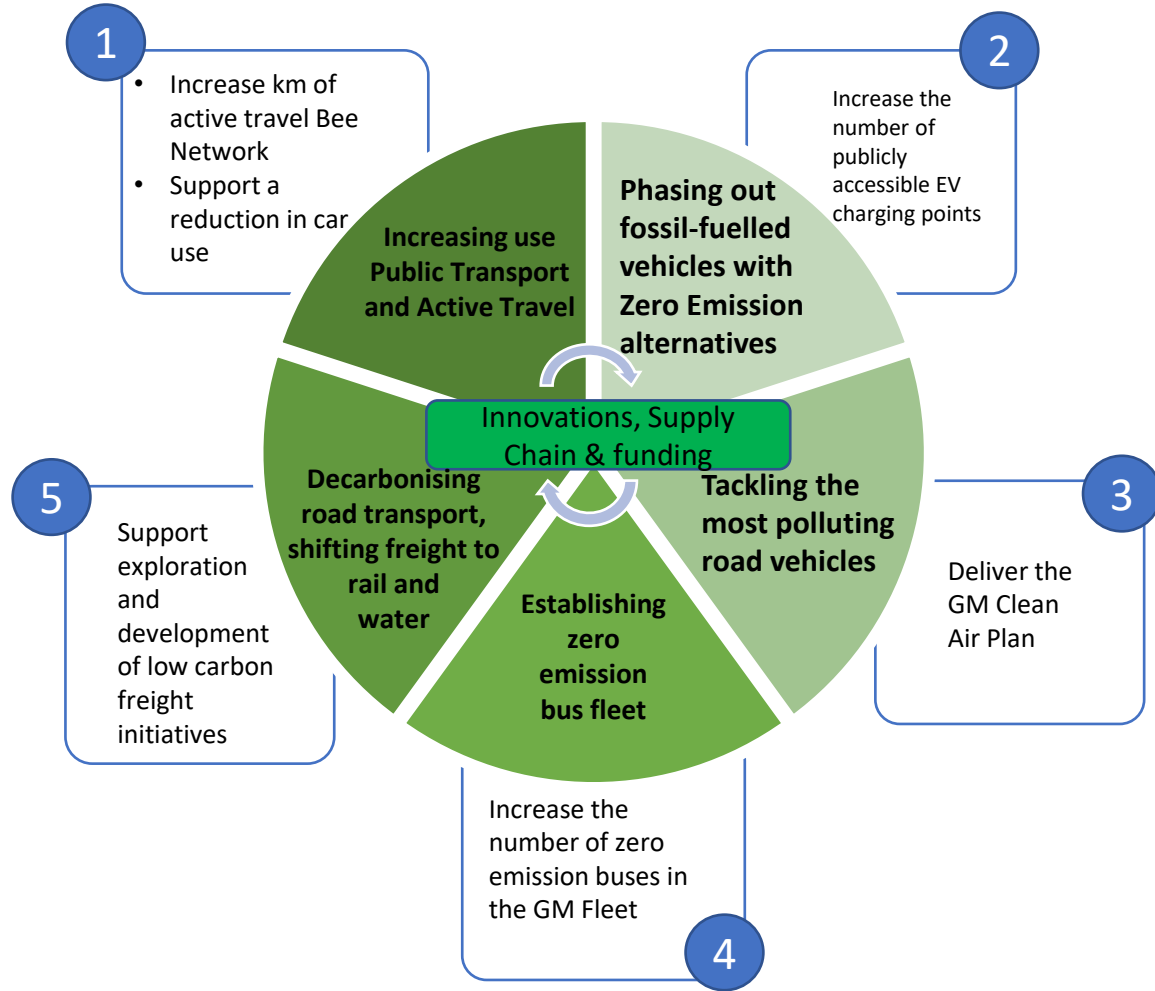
1

- Increase km of active travel Bee Network
- Support a reduction in car use

2

Increase the number of publicly accessible EV charging points

Increasing use Public Transport and Active Travel

Phasing out fossil-fuelled vehicles with Zero Emission alternatives

Innovations, Supply Chain & funding

Decarbonising road transport, shifting freight to rail and water

Tackling the most polluting road vehicles

Establishing zero emission bus fleet

5

Support exploration and development of low carbon freight initiatives

3

Deliver the GM Clean Air Plan

Increase the number of zero emission buses in the GM Fleet

4